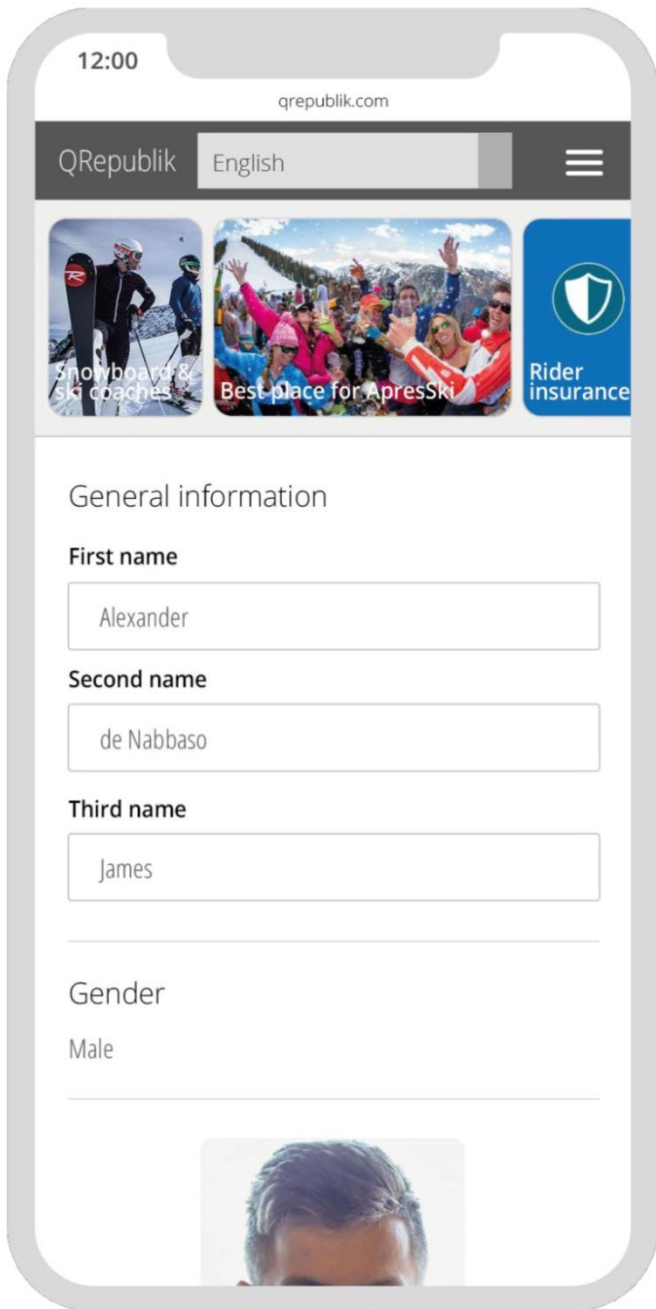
12:00

qrepublik.com

QRepublik English

Snowboard & ski coaches

Best place for ApresSki

Rider insurance

General information

First name

Alexander

Second name

de Nabbaso

Third name

James

Gender

Male